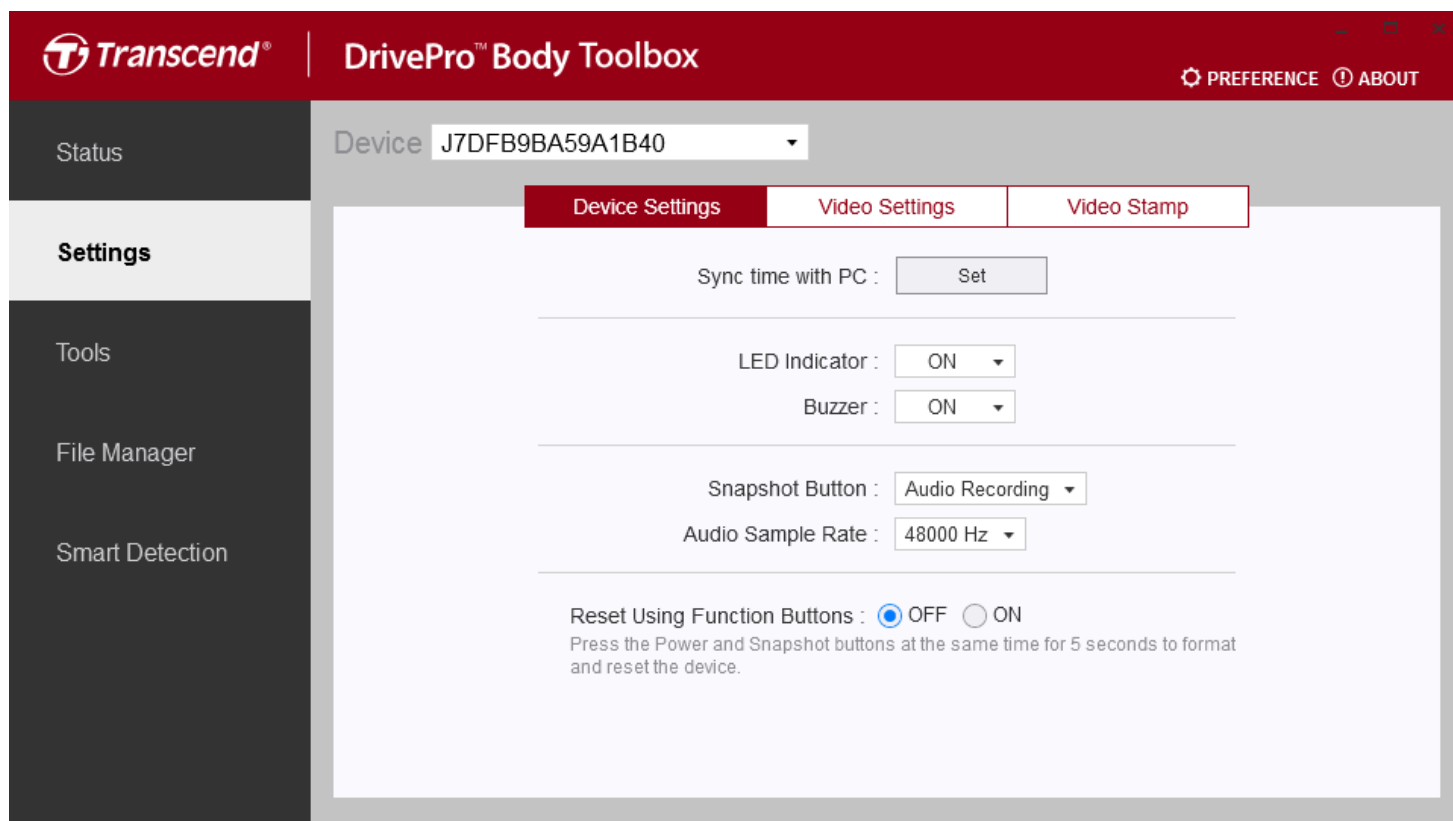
Transcend®
DrivePro™ Body Toolbox
PREFERENCE ABOUT

Status
Settings
Tools
File Manager
Smart Detection

Device J7DFB9BA59A1B40

Device Settings
Video Settings
Video Stamp

Sync time with PC : Set

LED Indicator : ON
Buzzer : ON

Snapshot Button : Audio Recording
Audio Sample Rate : 48000 Hz

Reset Using Function Buttons : OFF ON
Press the Power and Snapshot buttons at the same time for 5 seconds to format and reset the device.